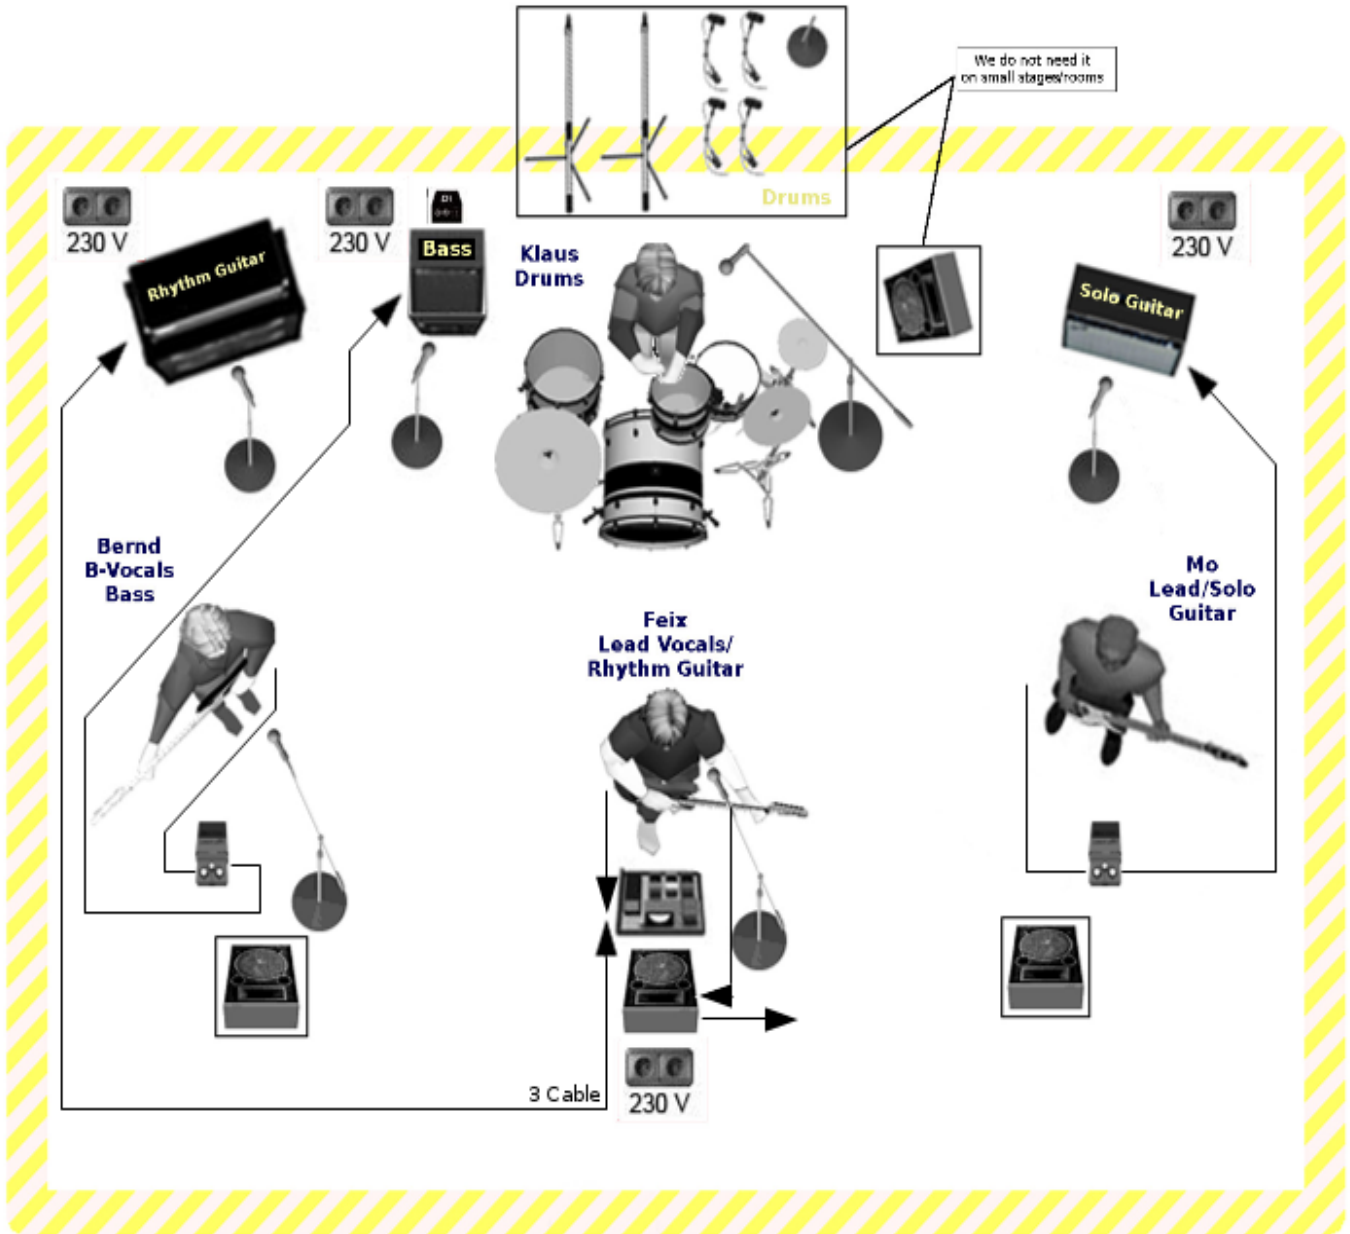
Drums

We do not need it on small stages/rooms

230 V

Rhythm Guitar

230 V

DI

Bass

Klaus
Drums

230 V

Solo Guitar

Bernd
B-Vocals
Bass

Mo
Lead/Solo
Guitar

Feix
Lead Vocals/
Rhythm Guitar

3 Cable

230 V